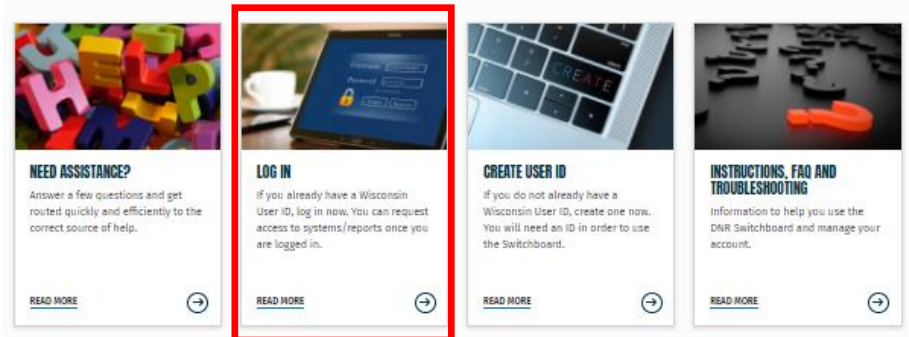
NEED ASSISTANCE?

Answer a few questions and get routed quickly and efficiently to the correct source of help.

READ MORE

LOG IN

If you already have a Wisconsin User ID, log in now. You can request access to systems/reports once you are logged in.

READ MORE

CREATE USER ID

If you do not already have a Wisconsin User ID, create one now. You will need an ID in order to use the Switchboard.

READ MORE

INSTRUCTIONS, FAQ AND TROUBLESHOOTING

Information to help you use the DNR Switchboard and manage your account.

READ MORE